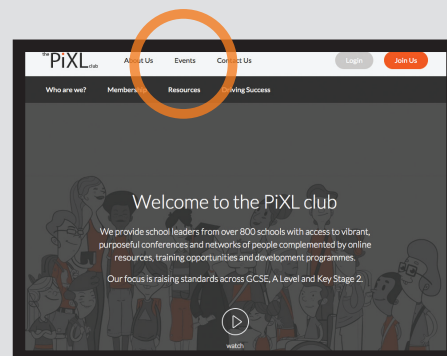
the PiXL club

About Us Events Contact Us

Login Join Us

Who are we? Members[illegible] Resources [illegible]eving Success

Welcome to the PiXL club

We provide school leaders from over 800 schools with access to vibrant, purposeful conferences and networks of people complemented by online resources, training opportunities and development programmes.

Our focus is raising standards across GCSE, A Level and Key Stage 2.

watch